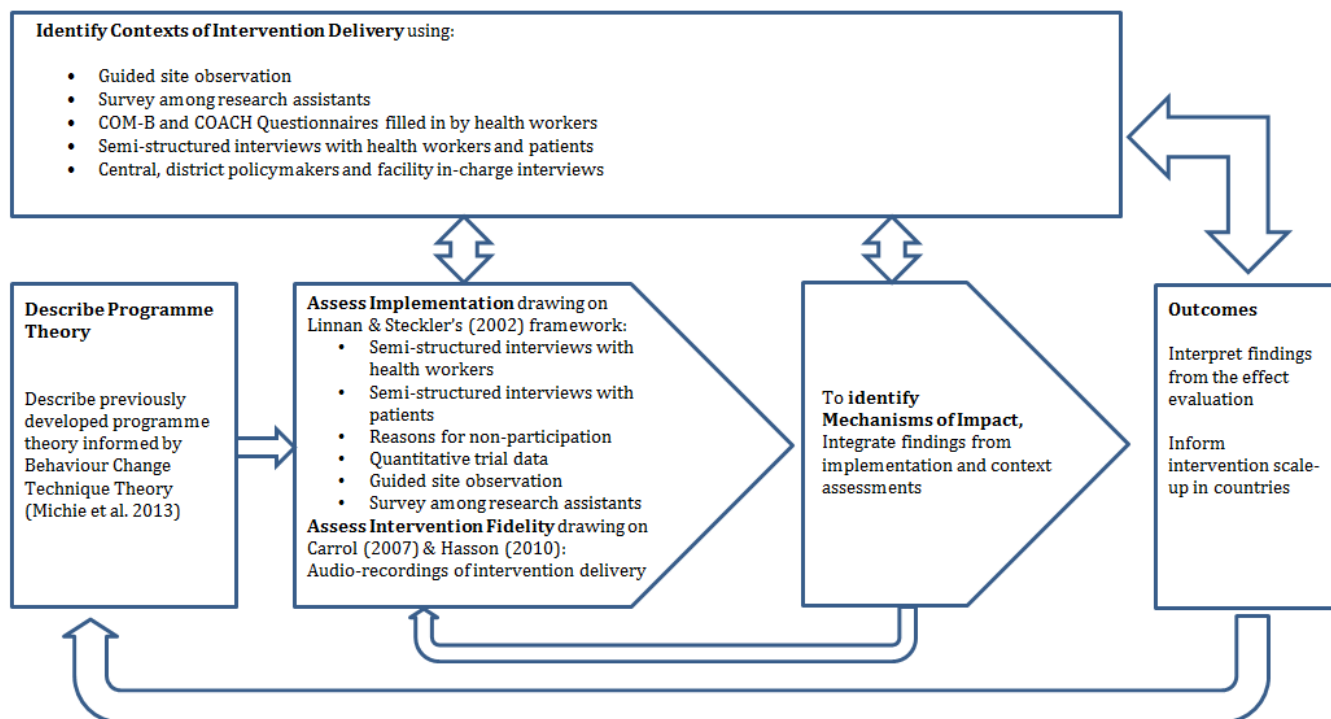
**Identify Contexts of Intervention Delivery** using:

- Guided site observation
- Survey among research assistants
- COM-B and COACH Questionnaires filled in by health workers
- Semi-structured interviews with health workers and patients
- Central, district policymakers and facility in-charge interviews

**Describe Programme Theory**

Describe previously developed programme theory informed by Behaviour Change Technique Theory (Michie et al. 2013)

**Assess Implementation** drawing on Linnan & Steckler's (2002) framework:

- Semi-structured interviews with health workers
- Semi-structured interviews with patients
- Reasons for non-participation
- Quantitative trial data
- Guided site observation
- Survey among research assistants

**Assess Intervention Fidelity** drawing on Carrol (2007) & Hasson (2010): Audio-recordings of intervention delivery

To **identify Mechanisms of Impact,** Integrate findings from implementation and context assessments

**Outcomes**

Interpret findings from the effect evaluation

Inform intervention scale-up in countries